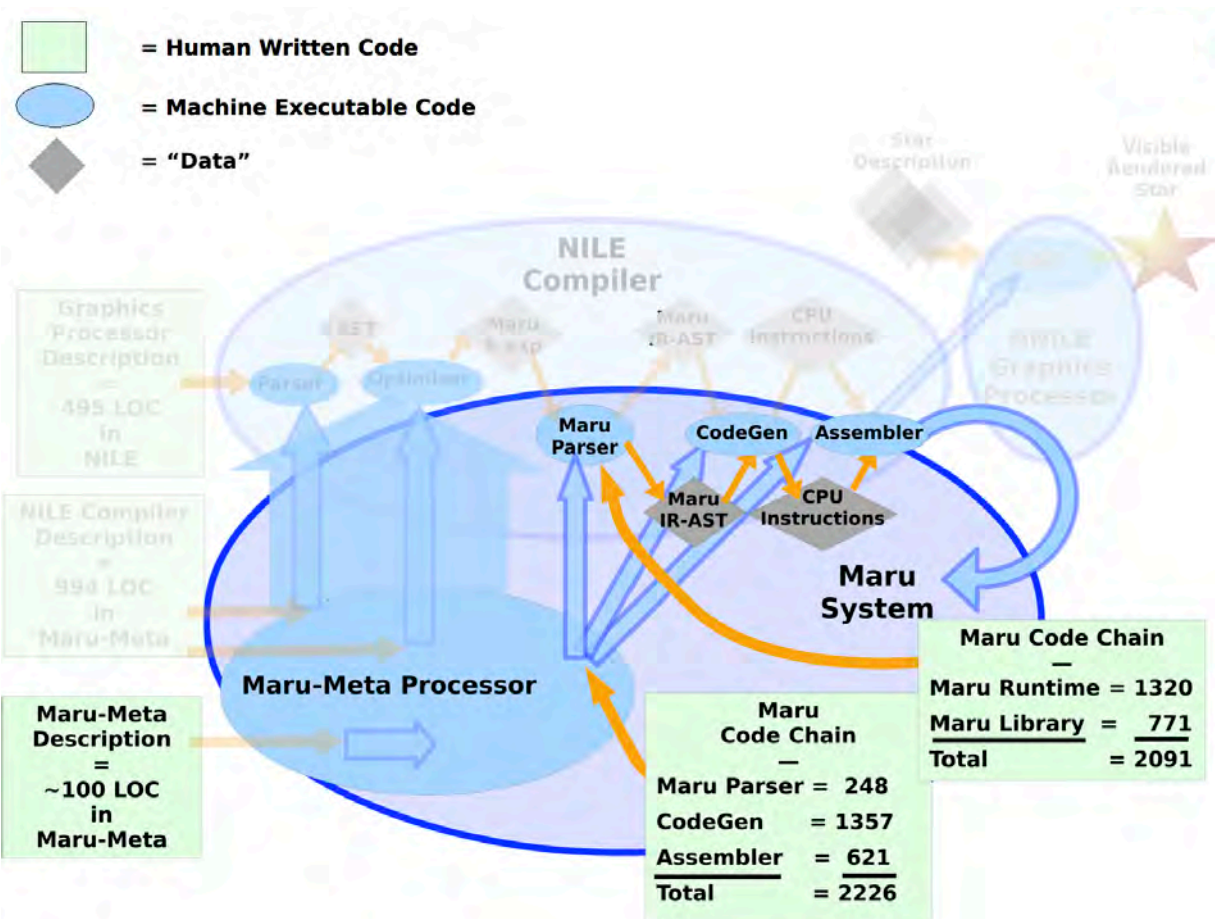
= Human Written Code

= Machine Executable Code

= "Data"

Star Description

Visible Rendered Star

NILE Compiler

Graphics Processor Description = 495 LOC in NILE

AST

Maru S-exp

Maru IR-AST

CPU Instructions

Parser

Optimizer

NILE Graphics Processor

NILE Compiler Description = 994 LOC in Maru-Meta

Maru Parser

CodeGen

Assembler

Maru IR-AST

CPU Instructions

Maru System

Maru-Meta Processor

Maru-Meta Description = ~100 LOC in Maru-Meta

Maru Code Chain
—
Maru Parser = 248
CodeGen = 1357
Assembler = 621
Total = 2226

Maru Code Chain
—
Maru Runtime = 1320
Maru Library = 771
Total = 2091